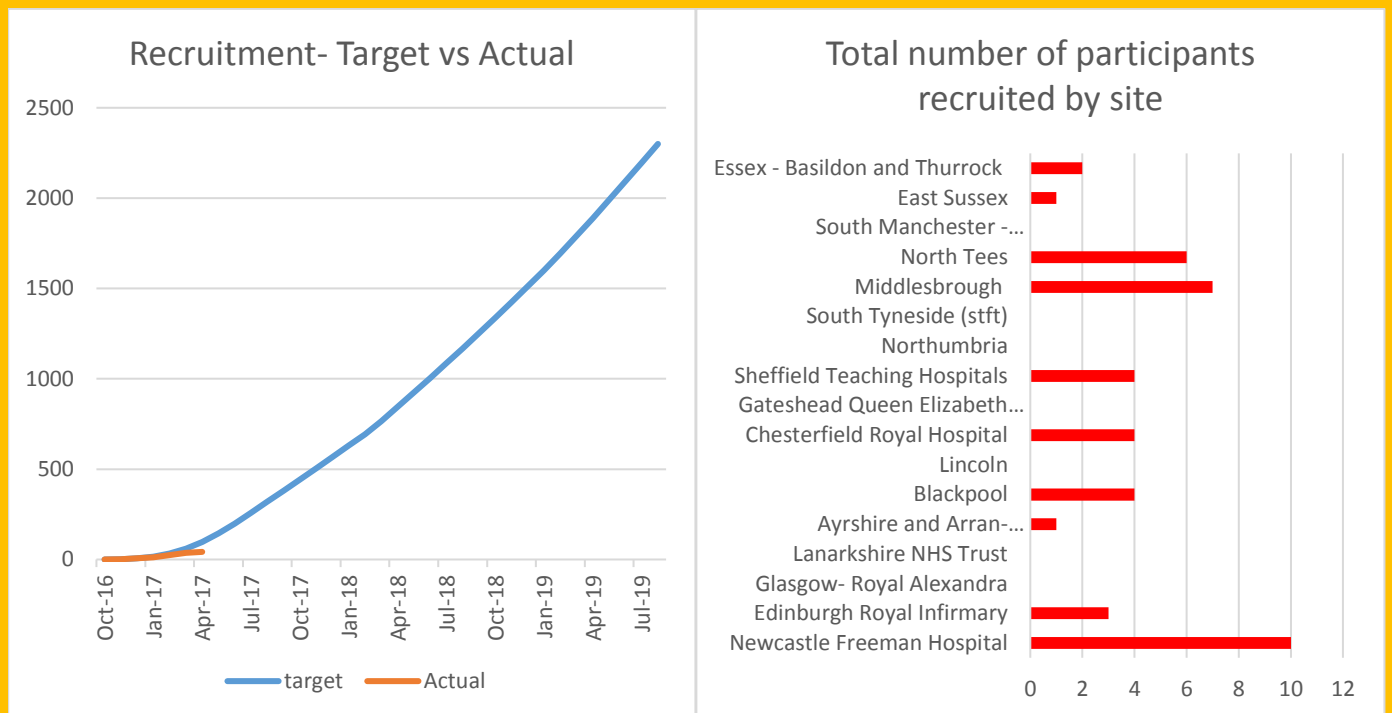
Recruitment- Target vs Actual

2500
2000
1500
1000
500
0

Oct-16
Jan-17
Apr-17
Jul-17
Oct-17
Jan-18
Apr-18
Jul-18
Oct-18
Jan-19
Apr-19
Jul-19

target
Actual

Total number of participants recruited by site

Essex - Basildon and Thurrock
East Sussex
South Manchester -...
North Tees
Middlesbrough
South Tyneside (stft)
Northumbria
Sheffield Teaching Hospitals
Gateshead Queen Elizabeth...
Chesterfield Royal Hospital
Lincoln
Blackpool
Ayrshire and Arran-...
Lanarkshire NHS Trust
Glasgow- Royal Alexandra
Edinburgh Royal Infirmary
Newcastle Freeman Hospital

0 2 4 6 8 10 12